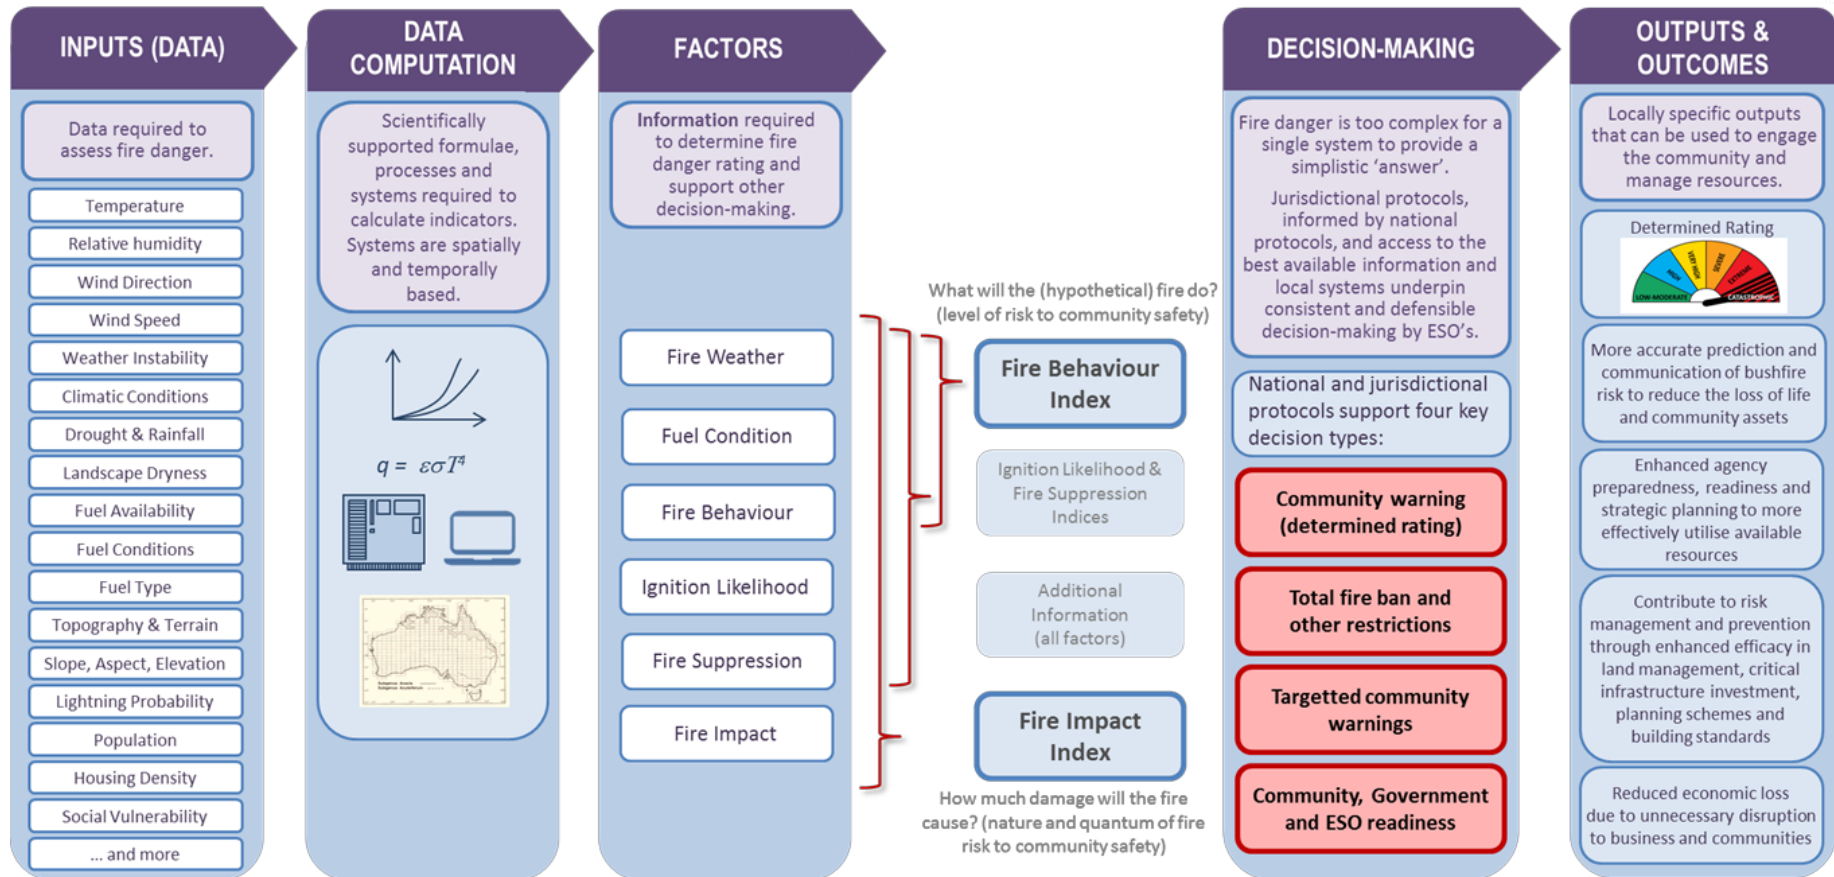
INPUTS (DATA)

Data required to assess fire danger.

Temperature
Relative humidity
Wind Direction
Wind Speed
Weather Instability
Climatic Conditions
Drought & Rainfall
Landscape Dryness
Fuel Availability
Fuel Conditions
Fuel Type
Topography & Terrain
Slope, Aspect, Elevation
Lightning Probability
Population
Housing Density
Social Vulnerability
... and more

DATA COMPUTATION

Scientifically supported formulae, processes and systems required to calculate indicators. Systems are spatially and temporally based.

$q = \varepsilon\sigma T^4$

FACTORS

Information required to determine fire danger rating and support other decision-making.

Fire Weather
Fuel Condition
Fire Behaviour
Ignition Likelihood
Fire Suppression
Fire Impact

What will the (hypothetical) fire do? (level of risk to community safety)

Fire Behaviour Index

Ignition Likelihood & Fire Suppression Indices

Additional Information (all factors)

Fire Impact Index

How much damage will the fire cause? (nature and quantum of fire risk to community safety)

DECISION-MAKING

Fire danger is too complex for a single system to provide a simplistic 'answer'.

Jurisdictional protocols, informed by national protocols, and access to the best available information and local systems underpin consistent and defensible decision-making by ESO's.

National and jurisdictional protocols support four key decision types:

Community warning (determined rating)

Total fire ban and other restrictions

Targetted community warnings

Community, Government and ESO readiness

OUTPUTS & OUTCOMES

Locally specific outputs that can be used to engage the community and manage resources.

Determined Rating
LOW-MODERATE HIGH VERY HIGH SEVERE EXTREME CATASTROPHIC

More accurate prediction and communication of bushfire risk to reduce the loss of life and community assets

Enhanced agency preparedness, readiness and strategic planning to more effectively utilise available resources

Contribute to risk management and prevention through enhanced efficacy in land management, critical infrastructure investment, planning schemes and building standards

Reduced economic loss due to unnecessary disruption to business and communities